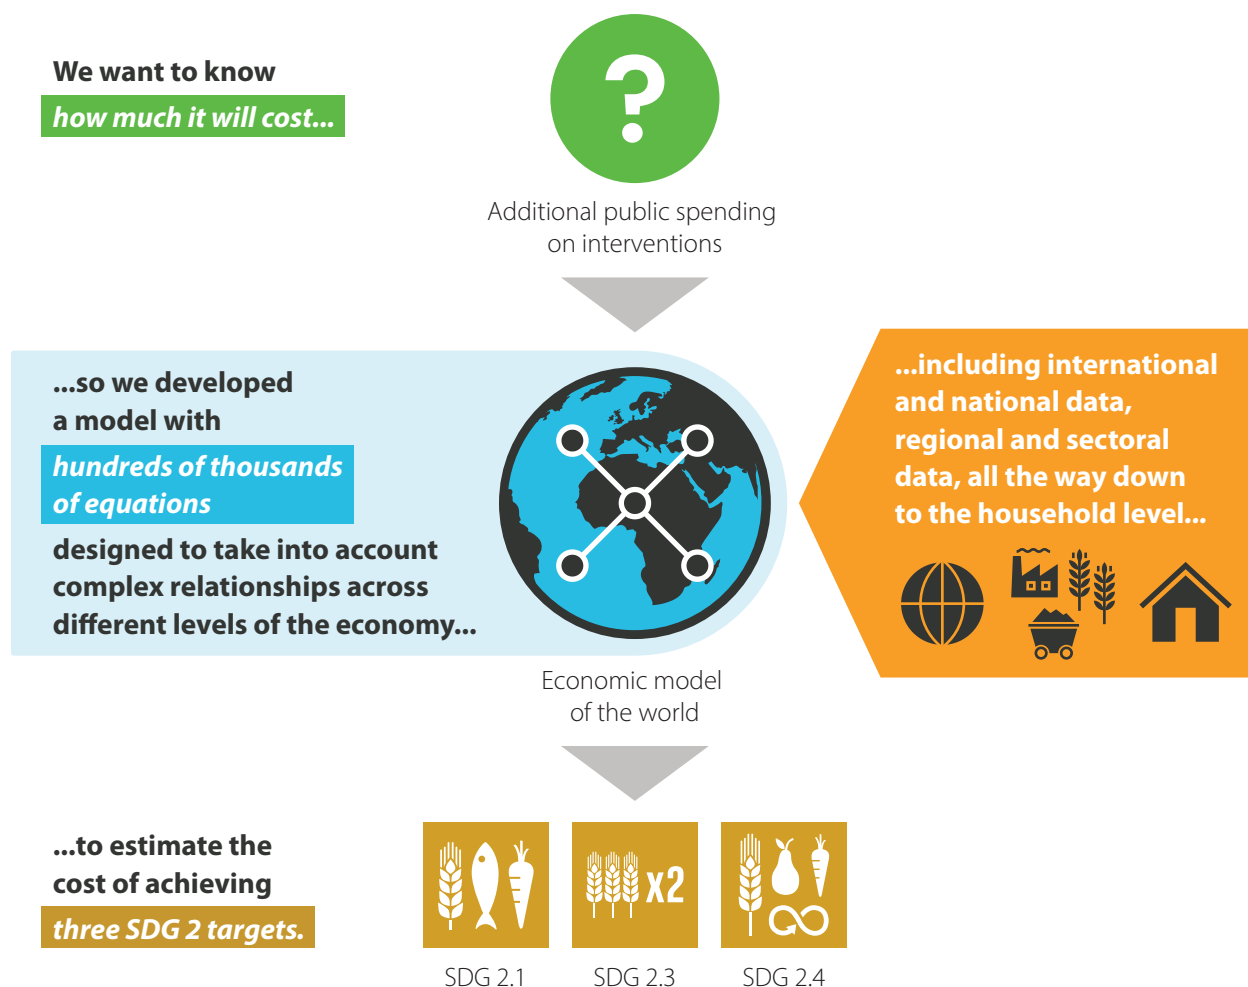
We want to know
how much it will cost...

?

Additional public spending on interventions

...so we developed a model with
hundreds of thousands of equations
designed to take into account complex relationships across different levels of the economy...

...including international and national data, regional and sectoral data, all the way down to the household level...

Economic model of the world

...to estimate the cost of achieving
three SDG 2 targets.

x2

SDG 2.1

SDG 2.3

SDG 2.4